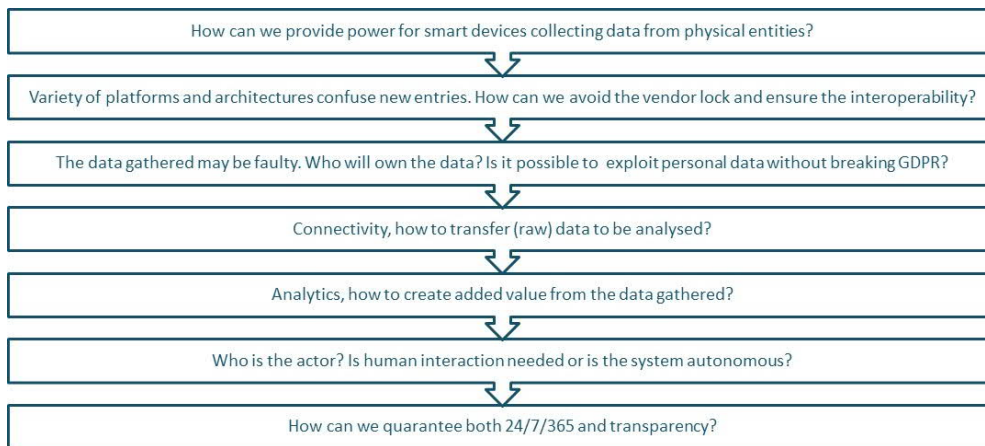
How can we provide power for smart devices collecting data from physical entities?

Variety of platforms and architectures confuse new entries. How can we avoid the vendor lock and ensure the interoperability?

The data gathered may be faulty. Who will own the data? Is it possible to exploit personal data without breaking GDPR?

Connectivity, how to transfer (raw) data to be analysed?

Analytics, how to create added value from the data gathered?

Who is the actor? Is human interaction needed or is the system autonomous?

How can we quarantee both 24/7/365 and transparency?